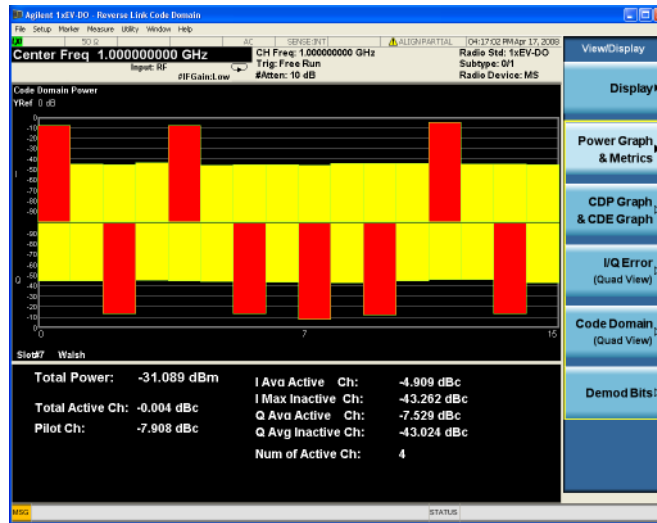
Agilent 1xEV-DO - Reverse Link Code Domain

File Setup Marker Measure Utility Window Help

50 Ω AC SENSE:INT ALIGNPARTIAL 04:17:02 PM Apr 17, 2008

Center Freq 1.000000000 GHz

Input: RF #IFGain:Low

CH Freq: 1.000000000 GHz
Trig: Free Run
#Atten: 10 dB

Radio Std: 1xEV-DO
Subtype: 0/1
Radio Device: MS

View/Display

Display

Power Graph & Metrics

CDP Graph & CDE Graph

I/Q Error (Quad View)

Code Domain (Quad View)

Demod Bits

Code Domain Power
YRef 0 dB

0 -10 -20 -30 -40 -50 -60 -70 -80 -90

I

-90 -80 -70 -60 -50 -40 -30 -20 -10 0

Q

0 7 15

Slot#7 Walsh

Total Power: -31.089 dBm

Total Active Ch: -0.004 dBc

Pilot Ch: -7.908 dBc

I Avg Active Ch: -4.909 dBc

I Max Inactive Ch: -43.262 dBc

Q Avg Active Ch: -7.529 dBc

Q Avg Inactive Ch: -43.024 dBc

Num of Active Ch: 4

MSG STATUS